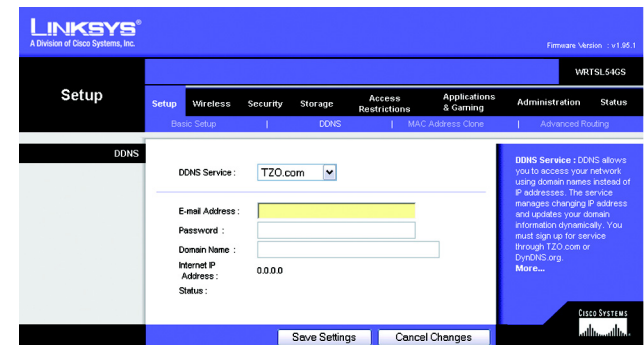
LINKSYS®
A Division of Cisco Systems, Inc.

Firmware Version : v1.95.1

WRTSL54GS

Setup

Setup | Wireless | Security | Storage | Access Restrictions | Applications & Gaming | Administration | Status

Basic Setup | DDNS | MAC Address Clone | Advanced Routing

DDNS

DDNS Service : TZO.com

E-mail Address :
Password :
Domain Name :
Internet IP Address : 0.0.0.0
Status :

DDNS Service : DDNS allows you to access your network using domain names instead of IP addresses. The service manages changing IP address and updates your domain information dynamically. You must sign up for service through TZO.com or DynDNS.org.
More...

Cisco Systems

Save Settings | Cancel Changes